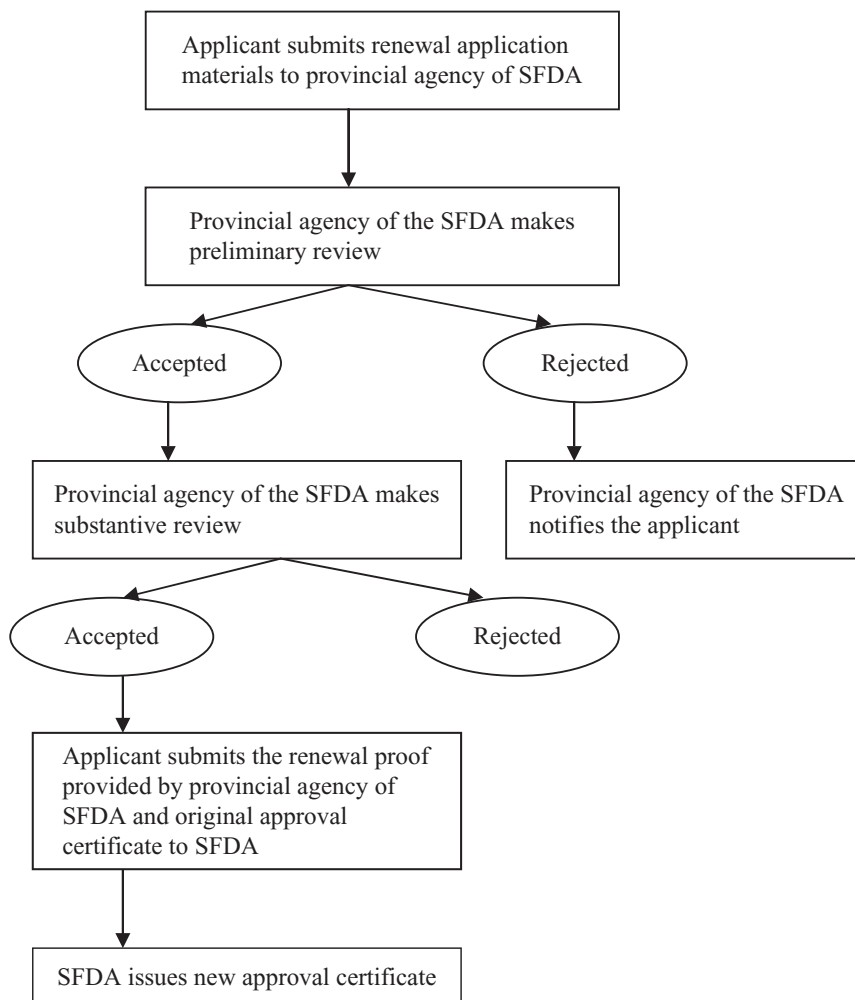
Applicant submits renewal application materials to provincial agency of SFDA

Provincial agency of the SFDA makes preliminary review

Accepted

Rejected

Provincial agency of the SFDA makes substantive review

Provincial agency of the SFDA notifies the applicant

Accepted

Rejected

Applicant submits the renewal proof provided by provincial agency of SFDA and original approval certificate to SFDA

SFDA issues new approval certificate